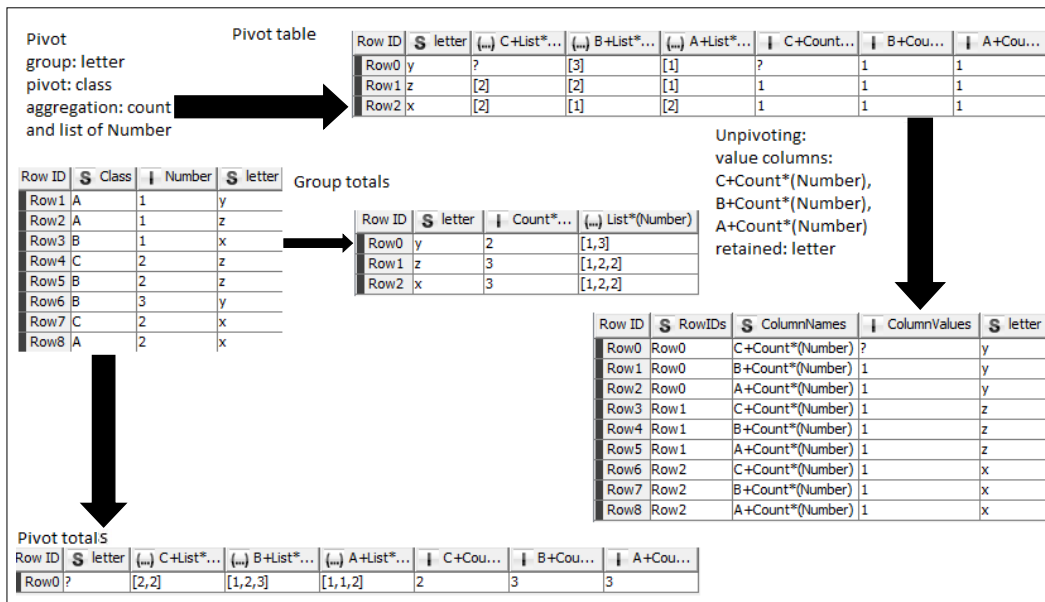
Pivot
group: letter
pivot: class
aggregation: count and list of Number

Pivot table

| Row ID | S letter | (...) C+List*... | (...) B+List*... | (...) A+List*... | I C+Count... | I B+Cou... | I A+Cou... |
|---|---|---|---|---|---|---|---|
| Row0 | y | ? | [3] | [1] | ? | 1 | 1 |
| Row1 | z | [2] | [2] | [1] | 1 | 1 | 1 |
| Row2 | x | [2] | [1] | [2] | 1 | 1 | 1 |

Unpivoting:
value columns:
C+Count*(Number),
B+Count*(Number),
A+Count*(Number)
retained: letter

| Row ID | S Class | I Number | S letter |
|---|---|---|---|
| Row1 | A | 1 | y |
| Row2 | A | 1 | z |
| Row3 | B | 1 | x |
| Row4 | C | 2 | z |
| Row5 | B | 2 | z |
| Row6 | B | 3 | y |
| Row7 | C | 2 | x |
| Row8 | A | 2 | x |

Group totals

| Row ID | S letter | I Count*... | (...) List*(Number) |
|---|---|---|---|
| Row0 | y | 2 | [1,3] |
| Row1 | z | 3 | [1,2,2] |
| Row2 | x | 3 | [1,2,2] |

| Row ID | S RowIDs | S ColumnNames | I ColumnValues | S letter |
|---|---|---|---|---|
| Row0 | Row0 | C+Count*(Number) | ? | y |
| Row1 | Row0 | B+Count*(Number) | 1 | y |
| Row2 | Row0 | A+Count*(Number) | 1 | y |
| Row3 | Row1 | C+Count*(Number) | 1 | z |
| Row4 | Row1 | B+Count*(Number) | 1 | z |
| Row5 | Row1 | A+Count*(Number) | 1 | z |
| Row6 | Row2 | C+Count*(Number) | 1 | x |
| Row7 | Row2 | B+Count*(Number) | 1 | x |
| Row8 | Row2 | A+Count*(Number) | 1 | x |

Pivot totals

| Row ID | S letter | (...) C+List*... | (...) B+List*... | (...) A+List*... | I C+Cou... | I B+Cou... | I A+Cou... |
|---|---|---|---|---|---|---|---|
| Row0 | ? | [2,2] | [1,2,3] | [1,1,2] | 2 | 3 | 3 |